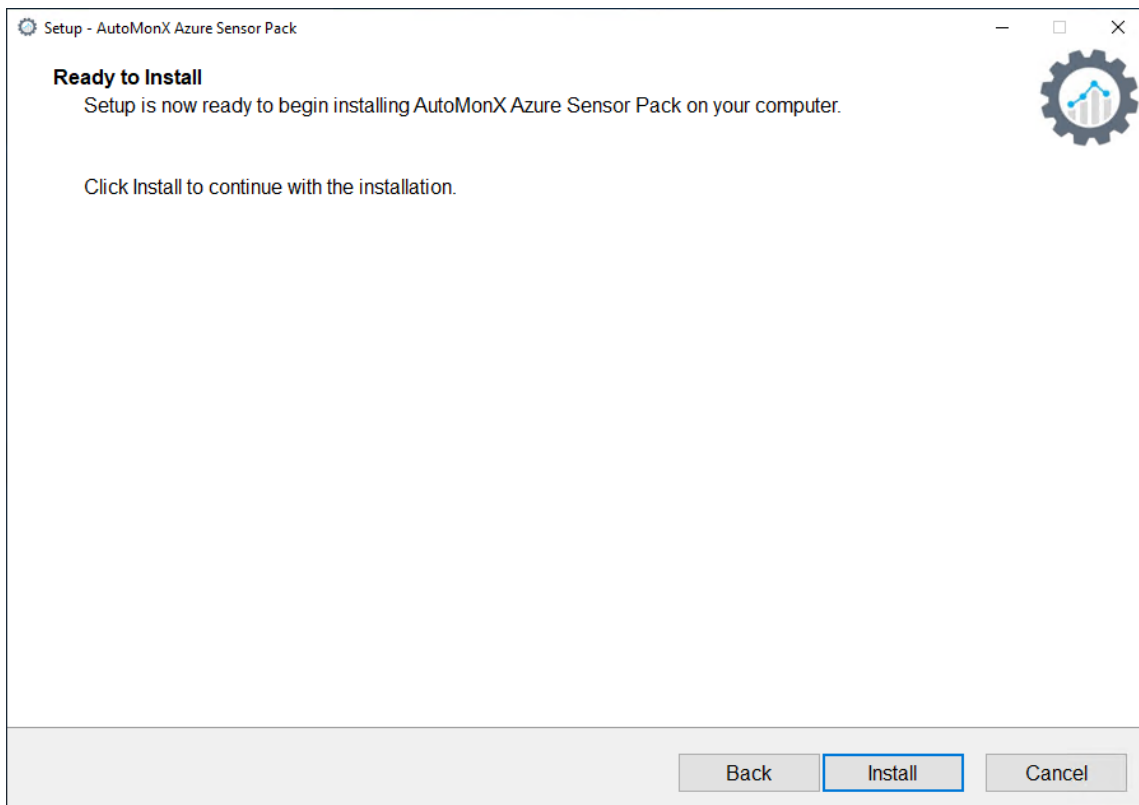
Setup - AutoMonX Azure Sensor Pack

Ready to Install

Setup is now ready to begin installing AutoMonX Azure Sensor Pack on your computer.

Click Install to continue with the installation.

Back Install Cancel